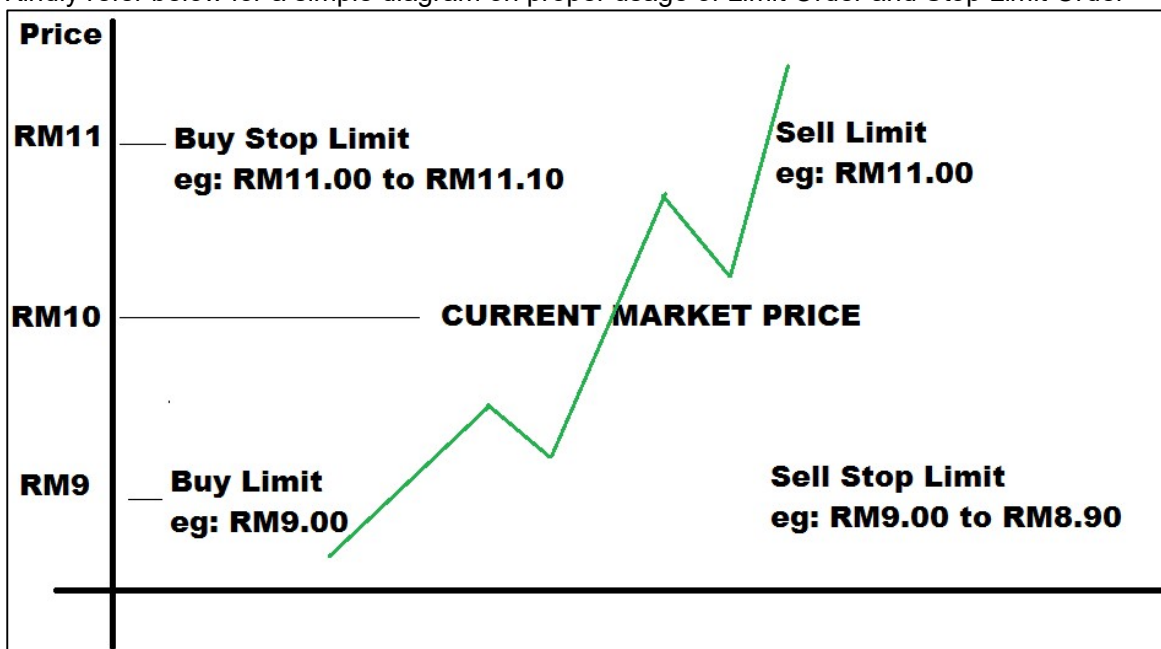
Kindly refer below for a simple diagram on proper usage of Limit Order and Stop Limit Order

Price

RM11

Buy Stop Limit
eg: RM11.00 to RM11.10

Sell Limit
eg: RM11.00

RM10

CURRENT MARKET PRICE

RM9

Buy Limit
eg: RM9.00

Sell Stop Limit
eg: RM9.00 to RM8.90